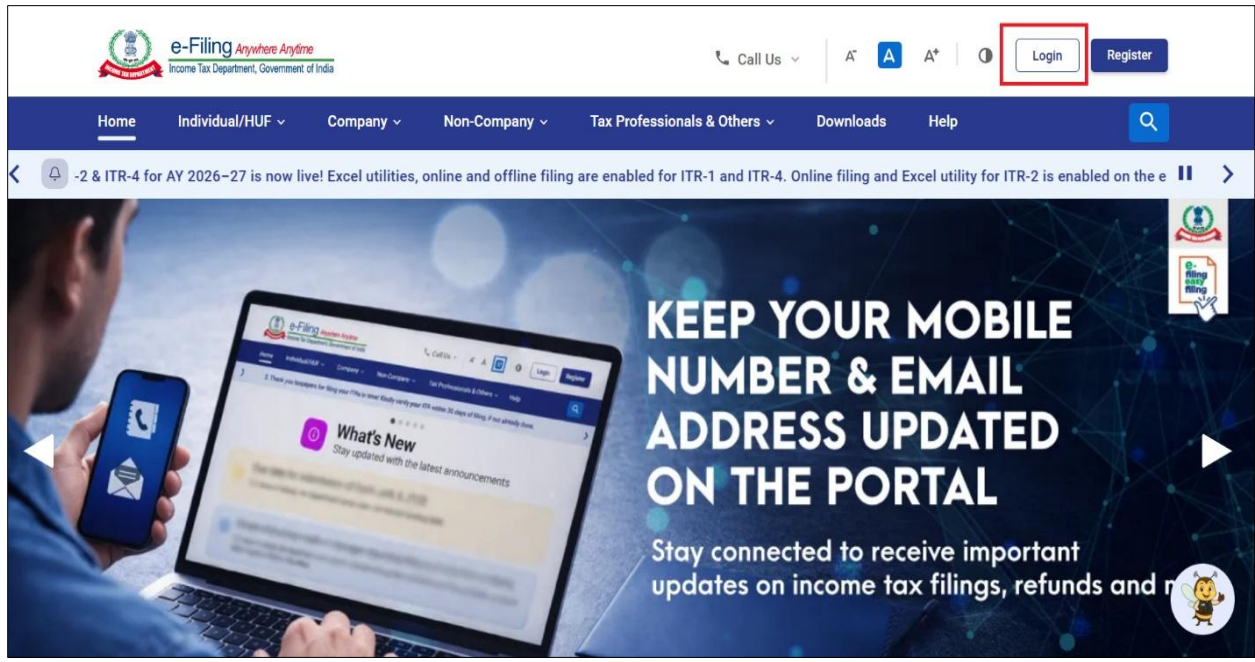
e-Filing Anywhere Anytime
Income Tax Department, Government of India

Call Us
A A A
Login
Register

Home
Individual/HUF
Company
Non-Company
Tax Professionals & Others
Downloads
Help

-2 & ITR-4 for AY 2026–27 is now live! Excel utilities, online and offline filing are enabled for ITR-1 and ITR-4. Online filing and Excel utility for ITR-2 is enabled on the e

e-Filing Anywhere Anytime
Call Us
Login
Register
Home
Individual/HUF
Company
Non-Company
Tax Professionals & Others
Help
What's New
Stay updated with the latest announcements

e-filing easy filing

KEEP YOUR MOBILE NUMBER & EMAIL ADDRESS UPDATED ON THE PORTAL

Stay connected to receive important updates on income tax filings, refunds and m